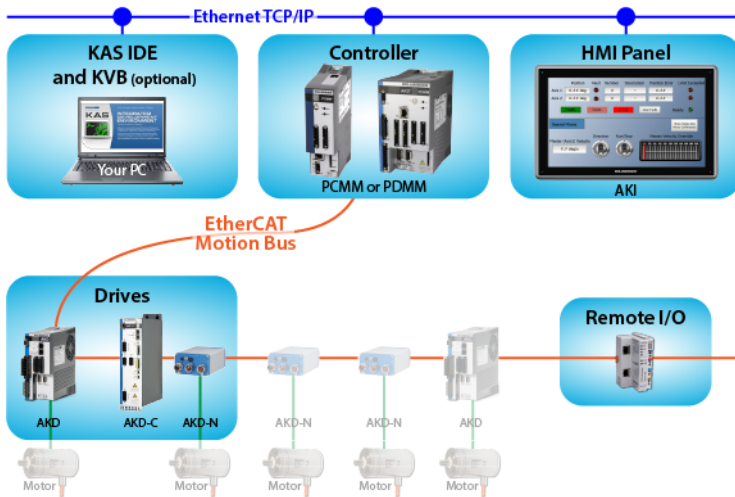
Ethernet TCP/IP

KAS IDE and KVB (optional)

Your PC

Controller

PCMM or PDMM

HMI Panel

AKI

EtherCAT Motion Bus

Drives

AKD

AKD-C

AKD-N

AKD-N

AKD-N

AKD

Remote I/O

Motor

Motor

Motor

Motor

Motor